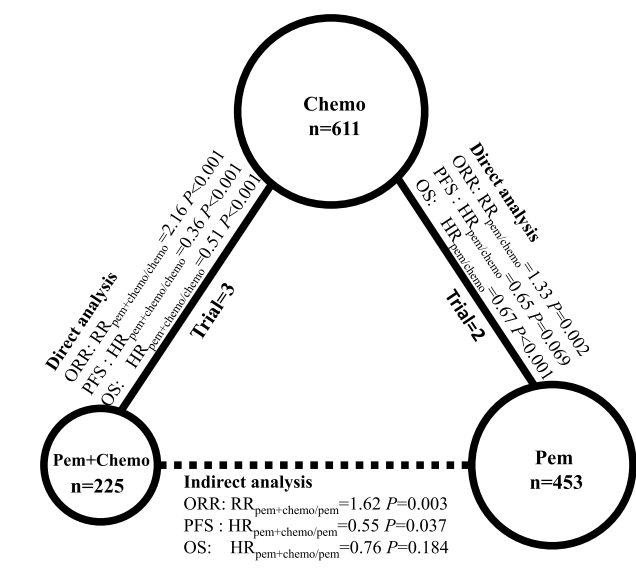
Chemo
n=611

Direct analysis
ORR: $RR_{pem+chemo/chemo}$=2.16 $P$<0.001
PFS : $HR_{pem+chemo/chemo}$=0.36 $P$<0.001
OS: $HR_{pem+chemo/chemo}$=0.51 $P$<0.001

Trial=3

Direct analysis
ORR: $RR_{pem/chemo}$=1.33 $P$=0.002
PFS : $HR_{pem/chemo}$=0.65 $P$=0.069
OS: $HR_{pem/chemo}$=0.67 $P$<0.001

Trial=2

Pem+Chemo
n=225

Pem
n=453

Indirect analysis
ORR: $RR_{pem+chemo/pem}$=1.62 $P$=0.003
PFS : $HR_{pem+chemo/pem}$=0.55 $P$=0.037
OS: $HR_{pem+chemo/pem}$=0.76 $P$=0.184